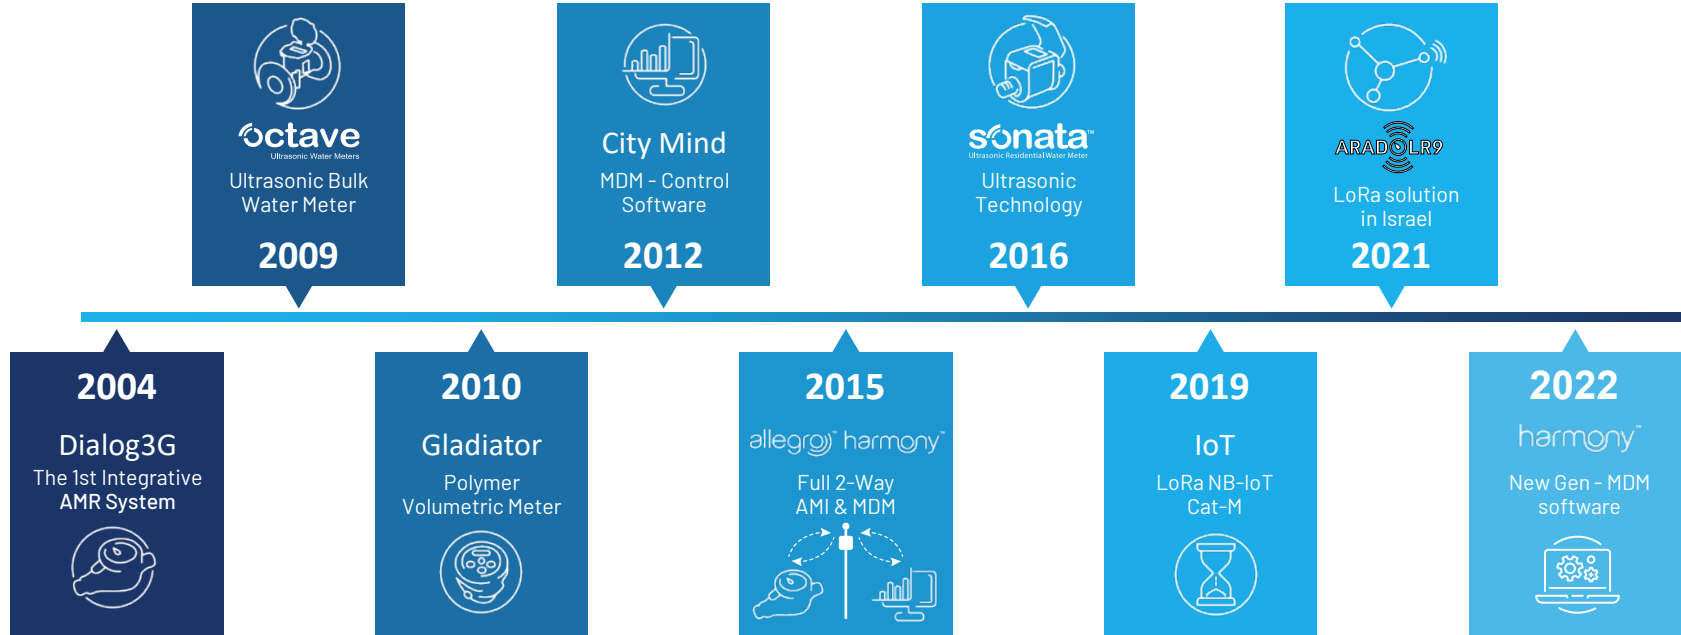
octave
Ultrasonic Water Meters
Ultrasonic Bulk Water Meter
2009

City Mind
MDM - Control Software
2012

sonata™
Ultrasonic Residential Water Meter
Ultrasonic Technology
2016

ARADLR9
LoRa solution in Israel
2021

2004
Dialog3G
The 1st Integrative AMR System

2010
Gladiator
Polymer Volumetric Meter

2015
allegro harmony™
Full 2-Way AMI & MDM

2019
IoT
LoRa NB-IoT Cat-M

2022
harmony™
New Gen - MDM software